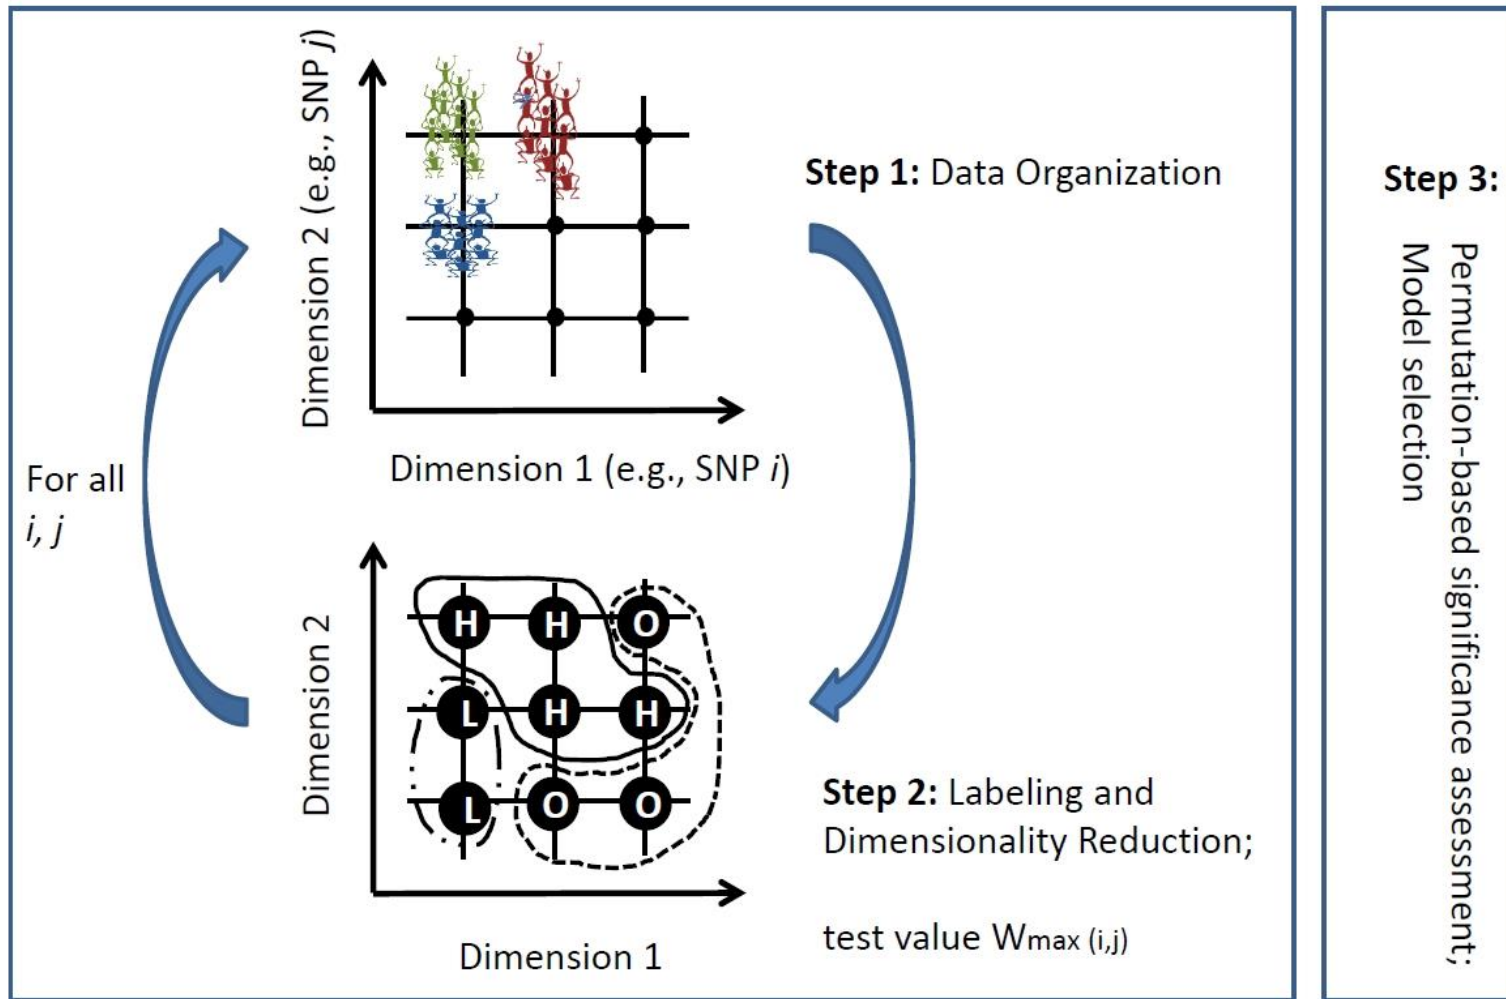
Dimension 2 (e.g., SNP j)

Dimension 1 (e.g., SNP i)

Step 1: Data Organization

For all i, j

Dimension 2

H H O
L H H
L O O

Dimension 1

Step 2: Labeling and Dimensionality Reduction;

test value $W_{max\,(i,j)}$

Step 3:

Permutation-based significance assessment;
Model selection